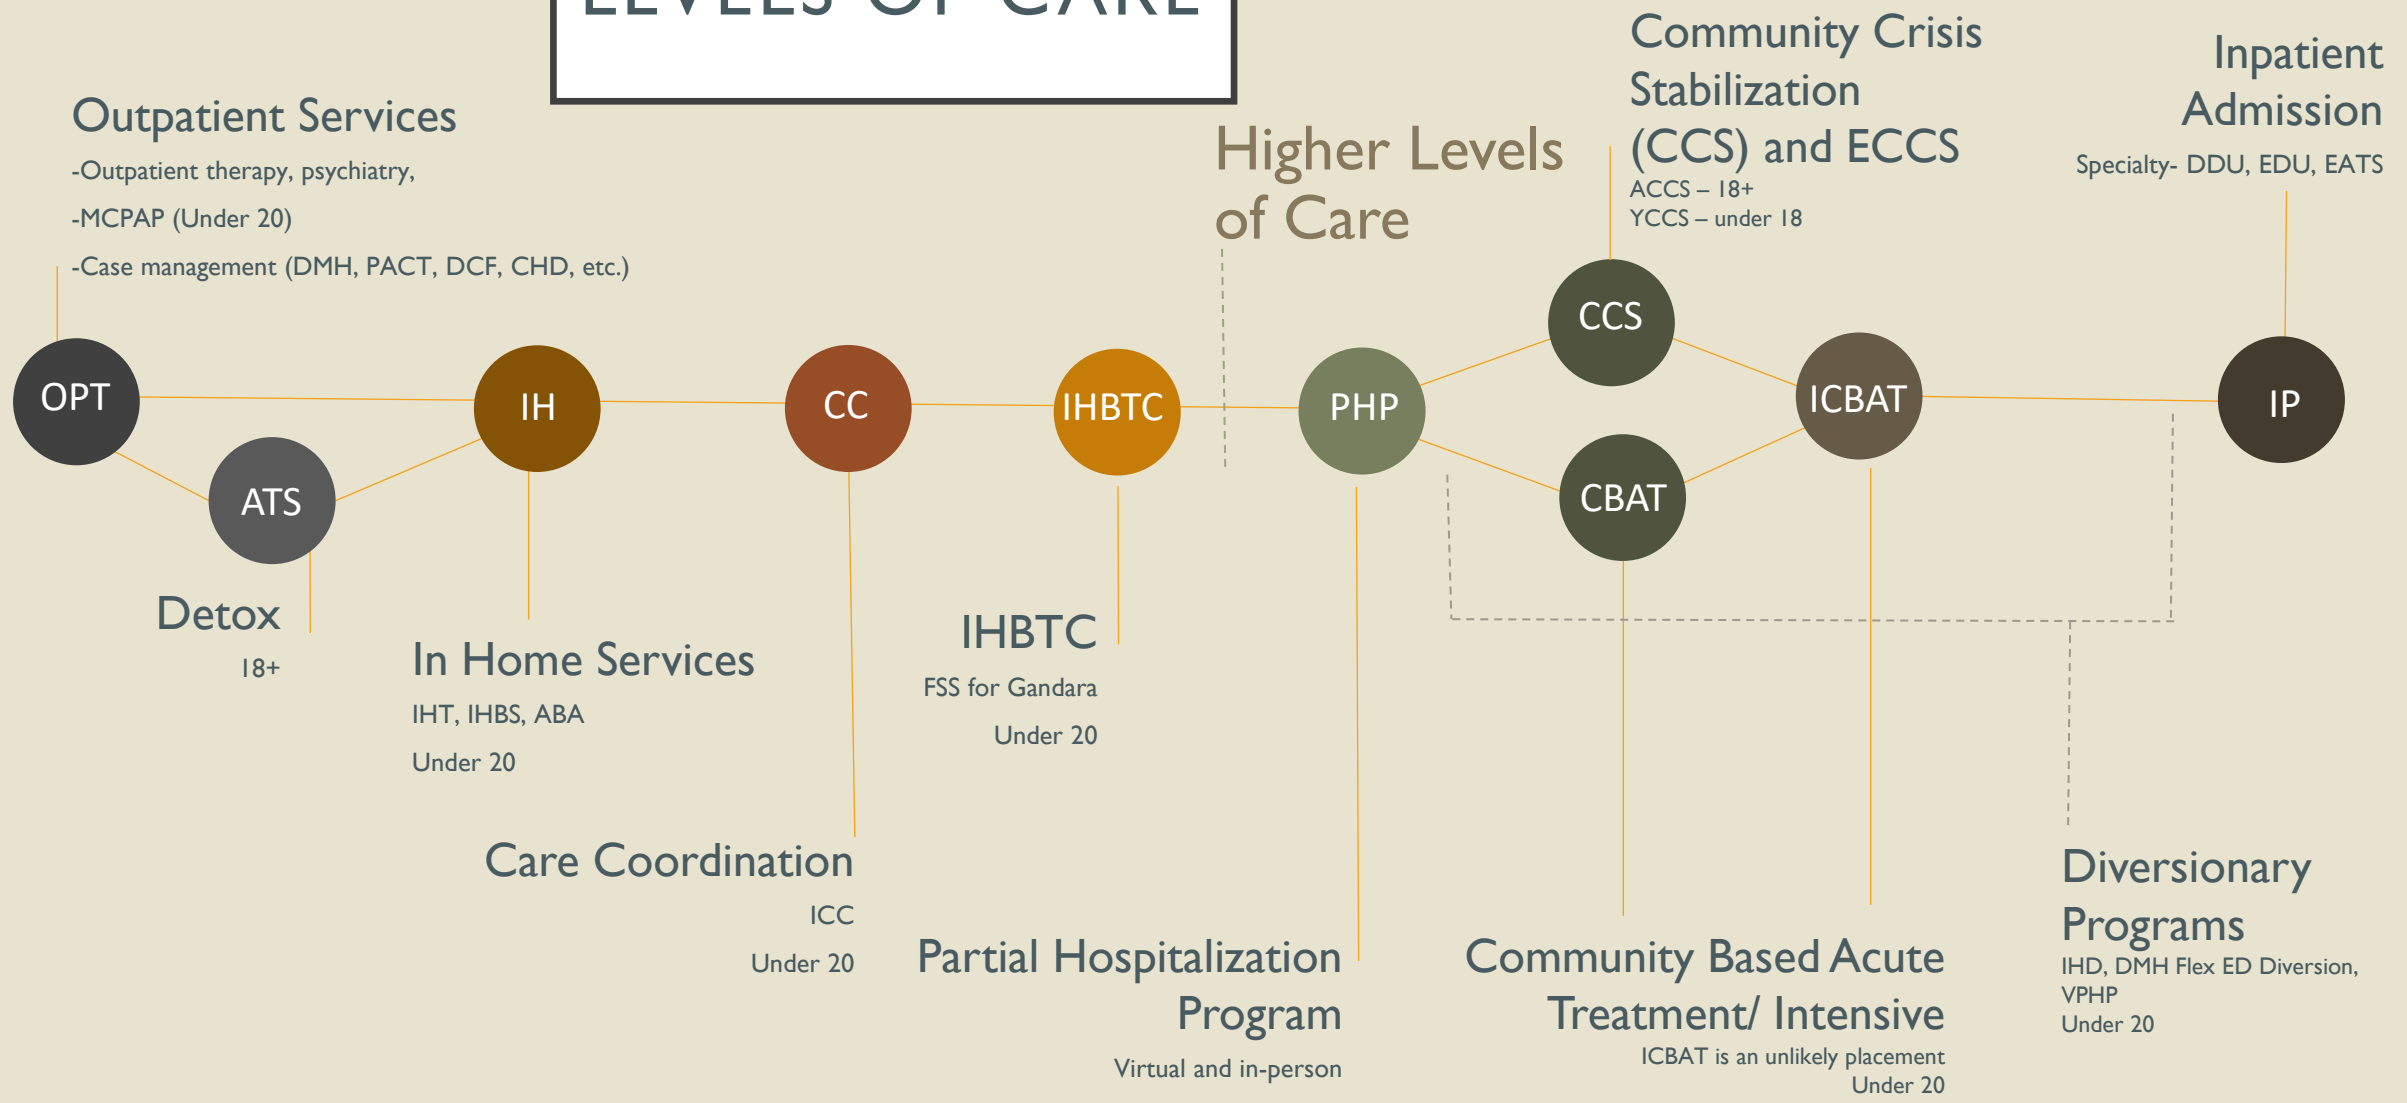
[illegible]

Outpatient Services
-Outpatient therapy, psychiatry,
-MCPAP (Under 20)
-Case management (DMH, PACT, DCF, CHD, etc.)

Higher Levels of Care

Community Crisis Stabilization (CCS) and ECCS
ACCS – 18+
YCCS – under 18

Inpatient Admission
Specialty- DDU, EDU, EATS

OPT
ATS
IH
CC
IHBTC
PHP
CCS
CBAT
ICBAT
IP

Detox
18+

In Home Services
IHT, IHBS, ABA
Under 20

IHBTC
FSS for Gandara
Under 20

Care Coordination
ICC
Under 20

Partial Hospitalization Program
Virtual and in-person

Community Based Acute Treatment/ Intensive
ICBAT is an unlikely placement
Under 20

Diversionary Programs
IHD, DMH Flex ED Diversion, VPHP
Under 20